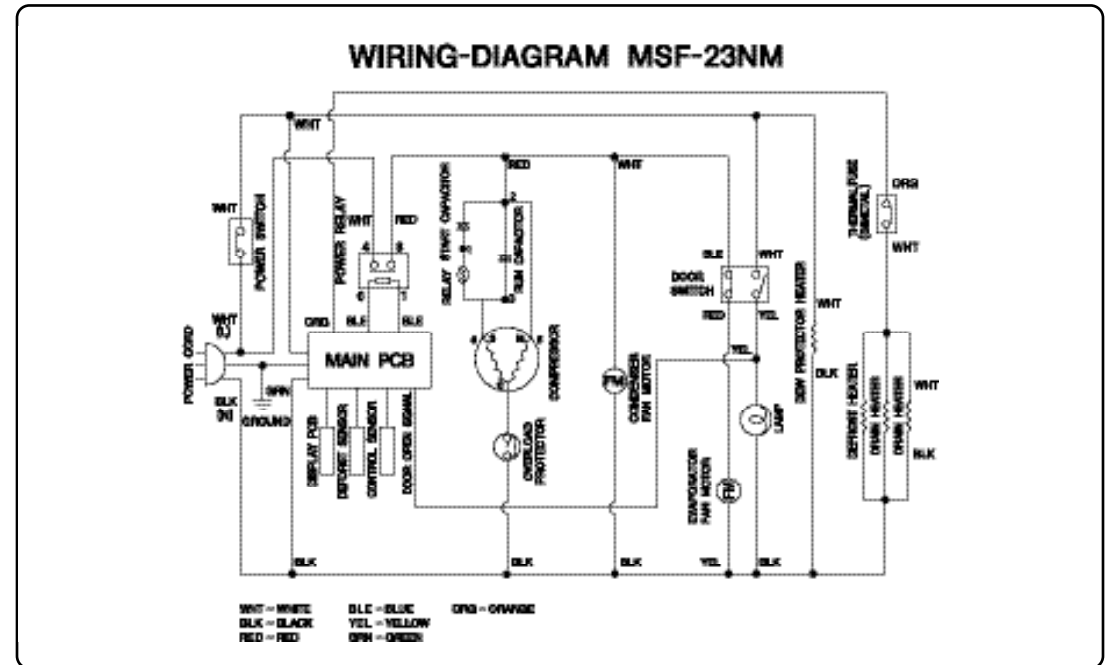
WIRING-DIAGRAM MSF-23NM

WHT

WHT

POWER SWITCH

POWER RELAY

WHT

RED

4

3

6

1

ORG

BLK

BLK

RED

RELAY START CAPACITOR

RUN CAPACITOR

COMPRESSOR

OVERLOAD PROTECTOR

MAIN PCB

WHT (L)

POWER CORD

BLK (N)

GRN

GROUND

DISPLAY PCB

DEFROST SENSOR

CONTROL SENSOR

DOOR OPEN SIGNAL

WHT

COMPRESSOR FAN MOTOR

FM

DOOR SWITCH

BLE

WHT

RED

YEL

YEL

LAMP

EVAPORATOR FAN MOTOR

FM

DEW PROTECTOR HEATER

WHT

BLK

THERMAL FUSE (BIMETAL)

ORG

WHT

DEFROST HEATER

DRAIN HEATER

DRAIN HEATER

WHT

BLK

BLK

BLK

BLK

YEL

BLK

WHT = WHITE
BLK = BLACK
RED = RED

BLE = BLUE
YEL = YELLOW
GRN = GREEN

ORG = ORANGE